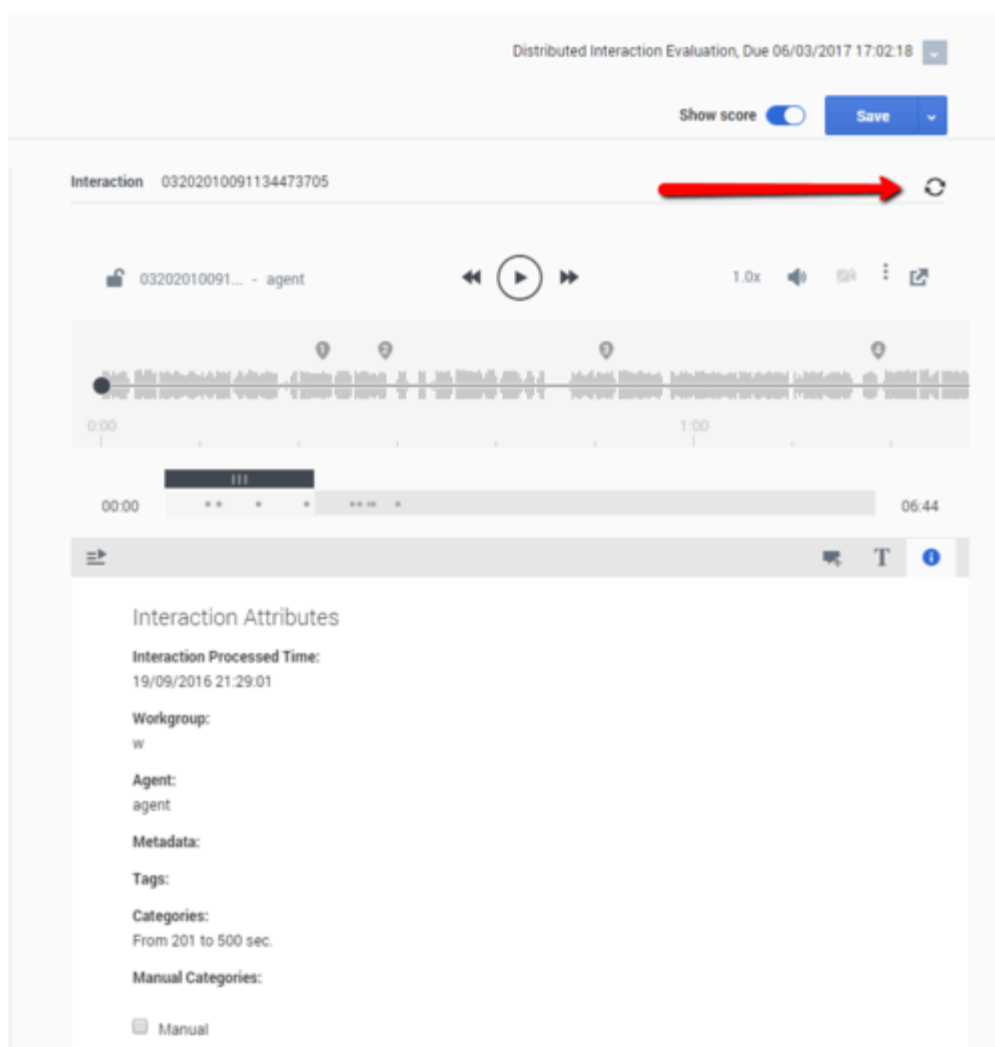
Distributed Interaction Evaluation, Due 06/03/2017 17:02:18

Show score

Save

Interaction 03202010091134473705

03202010091... - agent

1.0x

0:00

1:00

00:00

06:44

T

Interaction Attributes

Interaction Processed Time:
19/09/2016 21:29:01

Workgroup:
w

Agent:
agent

Metadata:

Tags:

Categories:
From 201 to 500 sec.

Manual Categories:

Manual